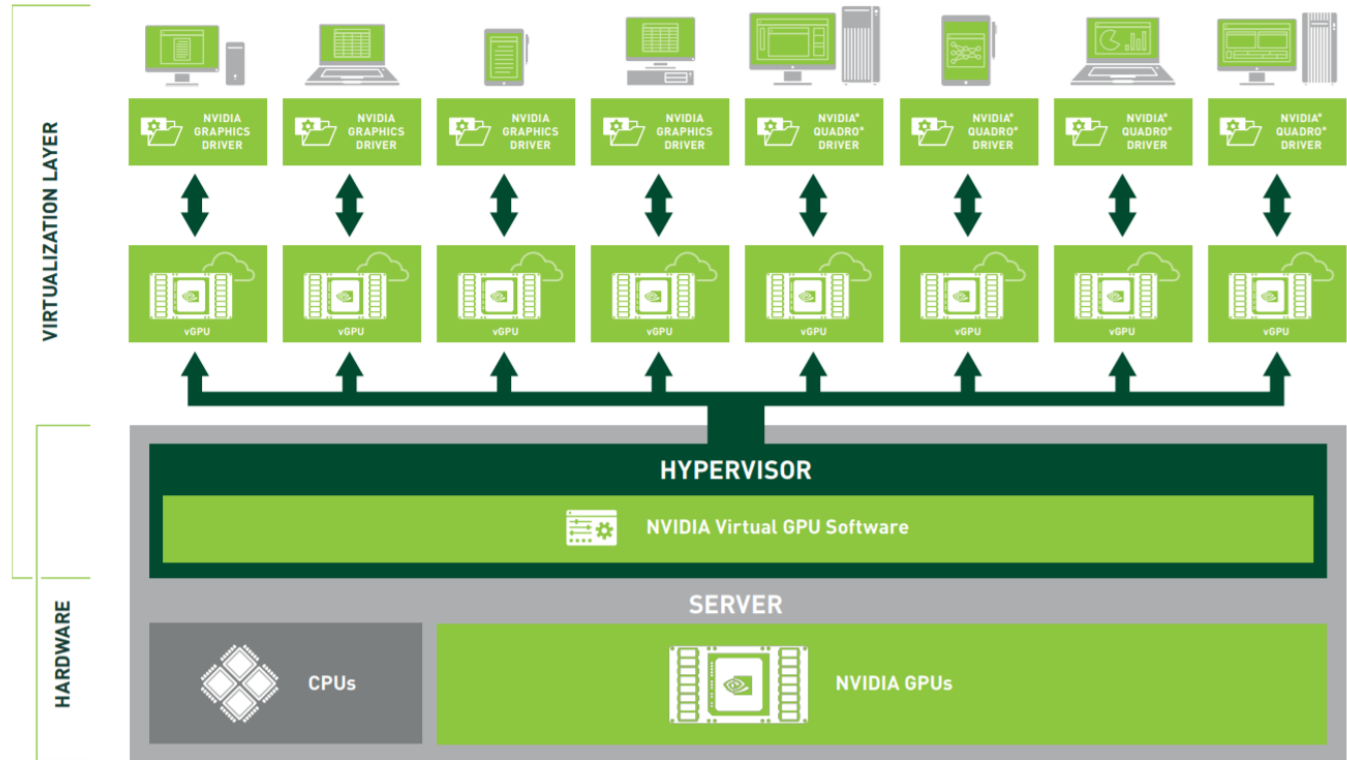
VIRTUALIZATION LAYER

HARDWARE

NVIDIA GRAPHICS DRIVER

NVIDIA GRAPHICS DRIVER

NVIDIA GRAPHICS DRIVER

NVIDIA GRAPHICS DRIVER

NVIDIA® QUADRO® DRIVER

NVIDIA® QUADRO® DRIVER

NVIDIA® QUADRO® DRIVER

NVIDIA® QUADRO® DRIVER

vGPU

vGPU

vGPU

vGPU

vGPU

vGPU

vGPU

vGPU

HYPERVISOR

NVIDIA Virtual GPU Software

SERVER

CPUs

NVIDIA GPUs